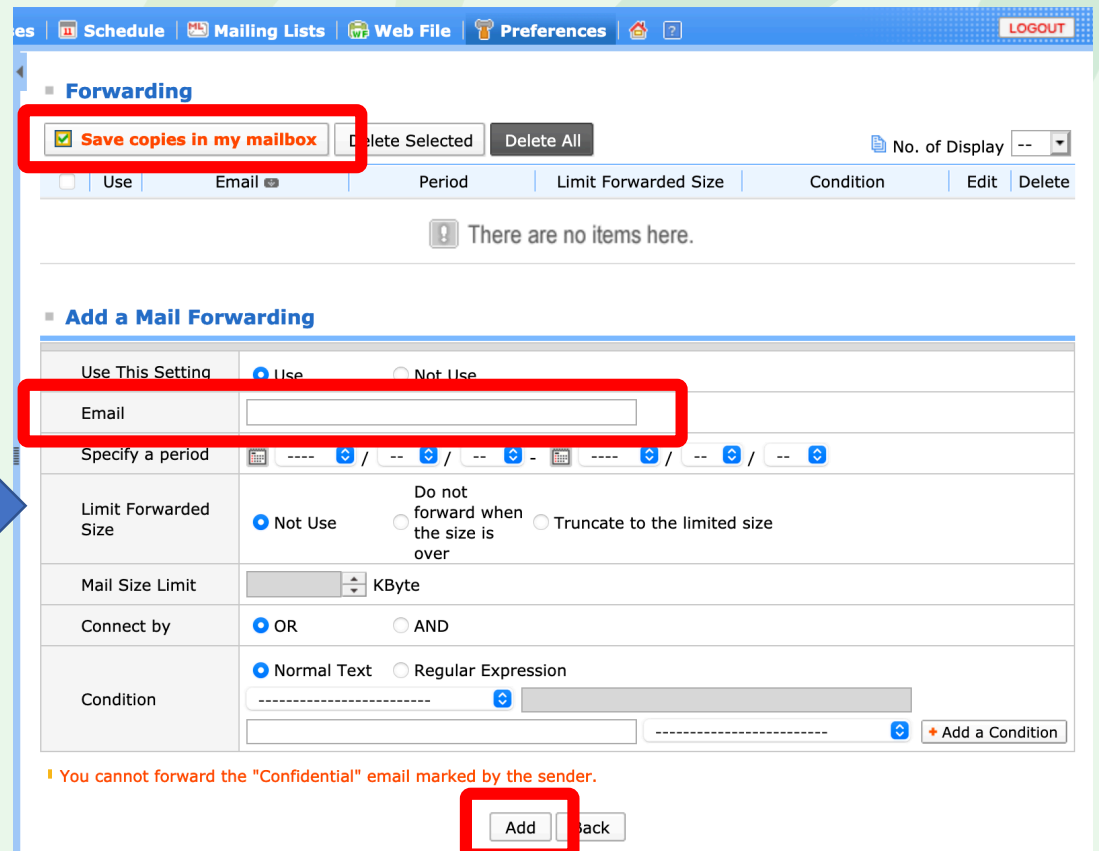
es | Schedule | Mailing Lists | Web File | Preferences | ?
LOGOUT

Forwarding

Save copies in my mailbox  Delete Selected  Delete All  No. of Display --

| Use | Email | Period | Limit Forwarded Size | Condition | Edit | Delete |
|---|---|---|---|---|---|---|

There are no items here.

Add a Mail Forwarding

| | |
|---|---|
| Use This Setting | Use  Not Use |
| Email | |
| Specify a period | ---- / -- / -- - ---- / -- / -- |
| Limit Forwarded Size | Not Use  Do not forward when the size is over  Truncate to the limited size |
| Mail Size Limit | KByte |
| Connect by | OR  AND |
| Condition | Normal Text  Regular Expression<br>-------------------------<br>-------------------------  + Add a Condition |

You cannot forward the "Confidential" email marked by the sender.

Add  Back